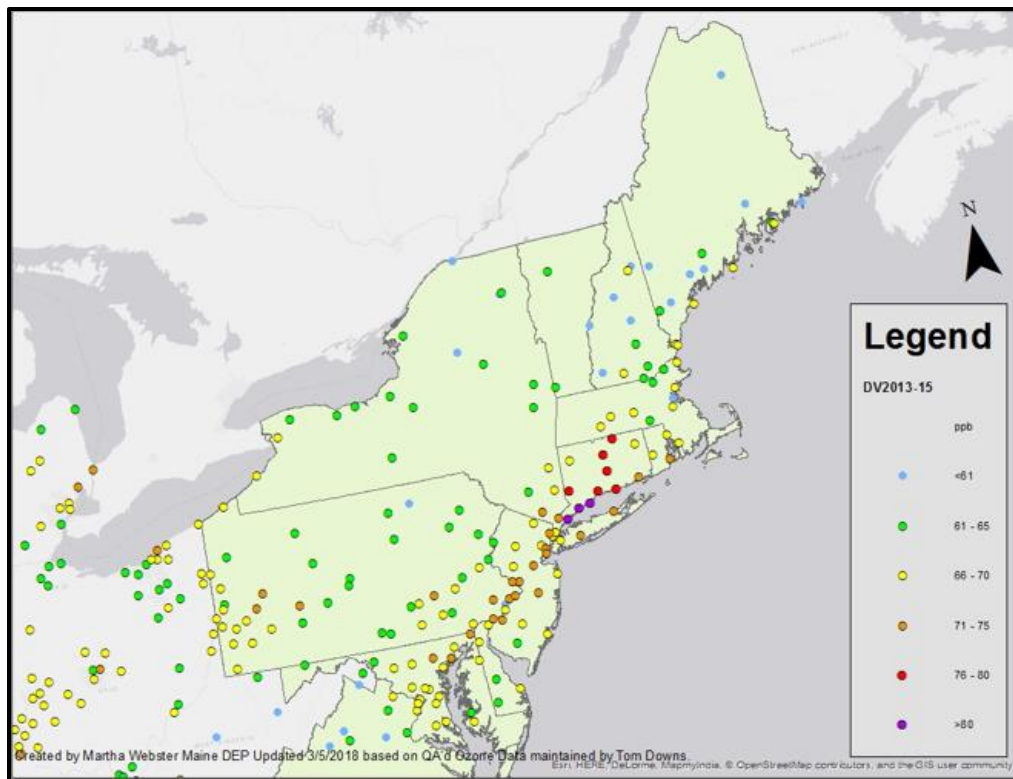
N

Legend

DV2013-15

ppb

<61

61 - 65

66 - 70

71 - 75

76 - 80

>80

Created by Martha Webster Maine DEP Updated 3/5/2018 based on QA'd Ozone Data maintained by Tom Downs.

Esri, HERE, DeLorme, MapmyIndia, © OpenStreetMap contributors, and the GIS user community